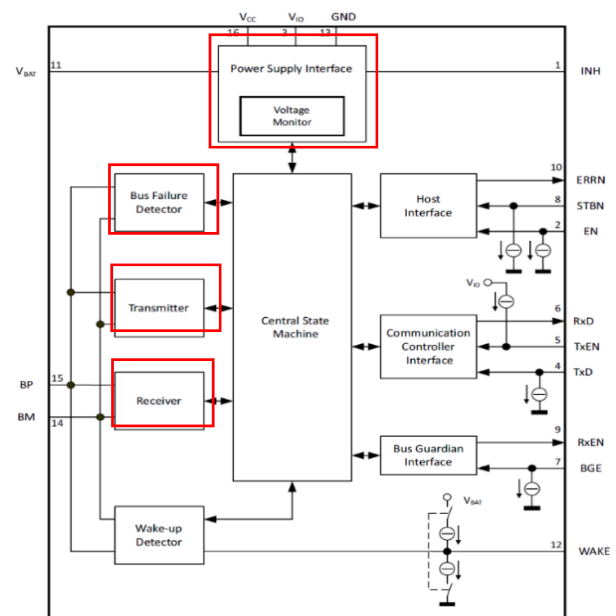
$V_{CC}$ $V_{IO}$ GND
16 3 13
$V_{BAT}$ 11
1 INH
Power Supply Interface
Voltage Monitor
Bus Failure Detector
Transmitter
Receiver
Wake-up Detector
Central State Machine
Host Interface
Communication Controller Interface
Bus Guardian Interface
10 ERRN
8 STBN
2 EN
$V_{IO}$
6 RxD
5 TxEN
4 TxD
9 RxEN
7 BGE
$V_{BAT}$
12 WAKE
BP 15
BM 14